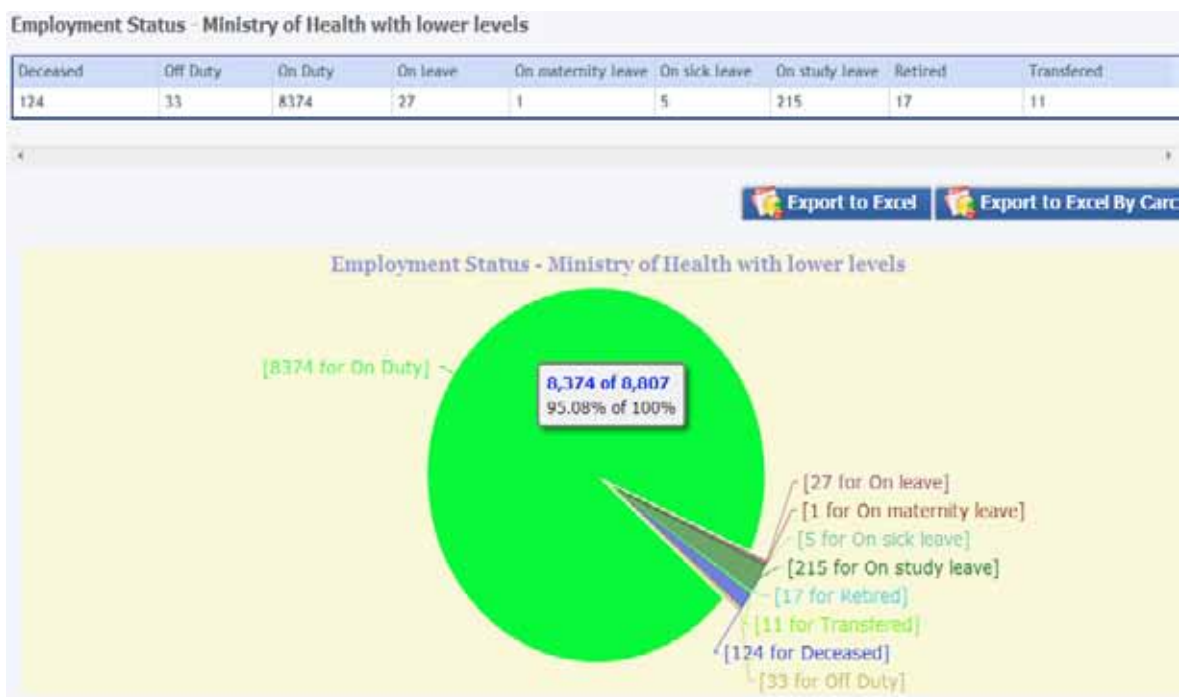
Employment Status - Ministry of Health with lower levels

| Deceased | Off Duty | On Duty | On leave | On maternity leave | On sick leave | On study leave | Retired | Transfered |
|---|---|---|---|---|---|---|---|---|
| 124 | 33 | 8374 | 27 | 1 | 5 | 215 | 17 | 11 |

Export to Excel | Export to Excel By Carc

Employment Status - Ministry of Health with lower levels

[8374 for On Duty]

8,374 of 8,807
95.08% of 100%

[27 for On leave]
[1 for On maternity leave]
[5 for On sick leave]
[215 for On study leave]
[17 for Retired]
[11 for Transfered]
[124 for Deceased]
[33 for Off Duty]